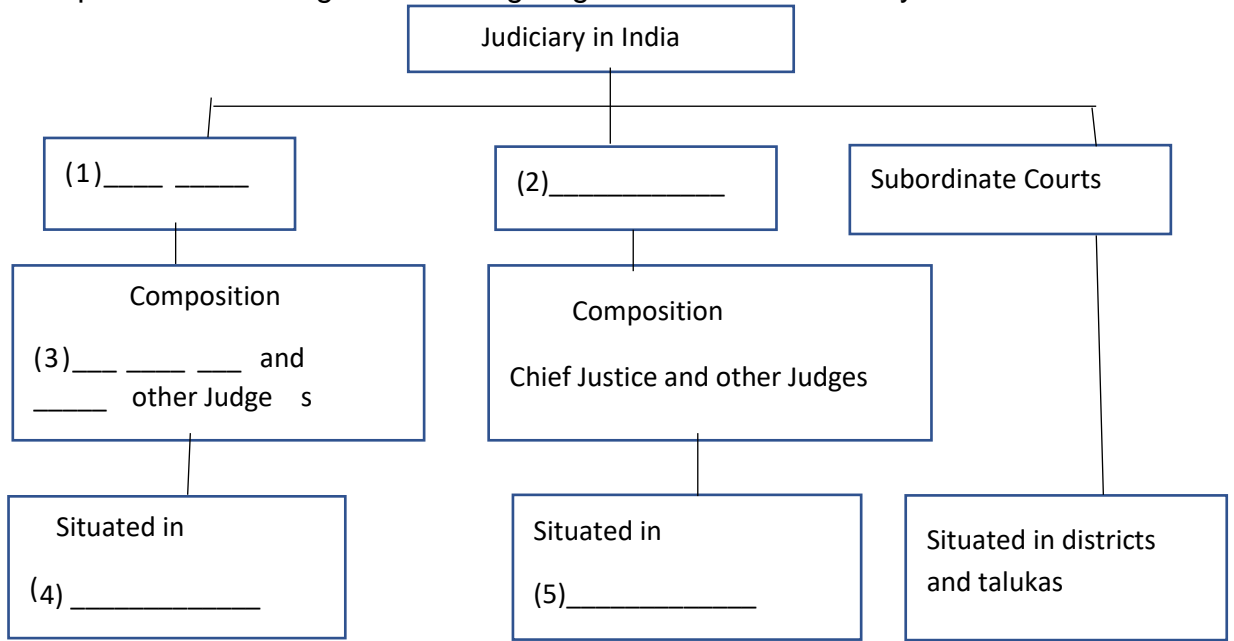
Judiciary in India

(1)____ _____

Composition

(3)___ _____ ___ and _____ other Judge s

Situated in

(4) _____________

(2)____________

Composition

Chief Justice and other Judges

Situated in

(5)_____________

Subordinate Courts

Situated in districts and talukas